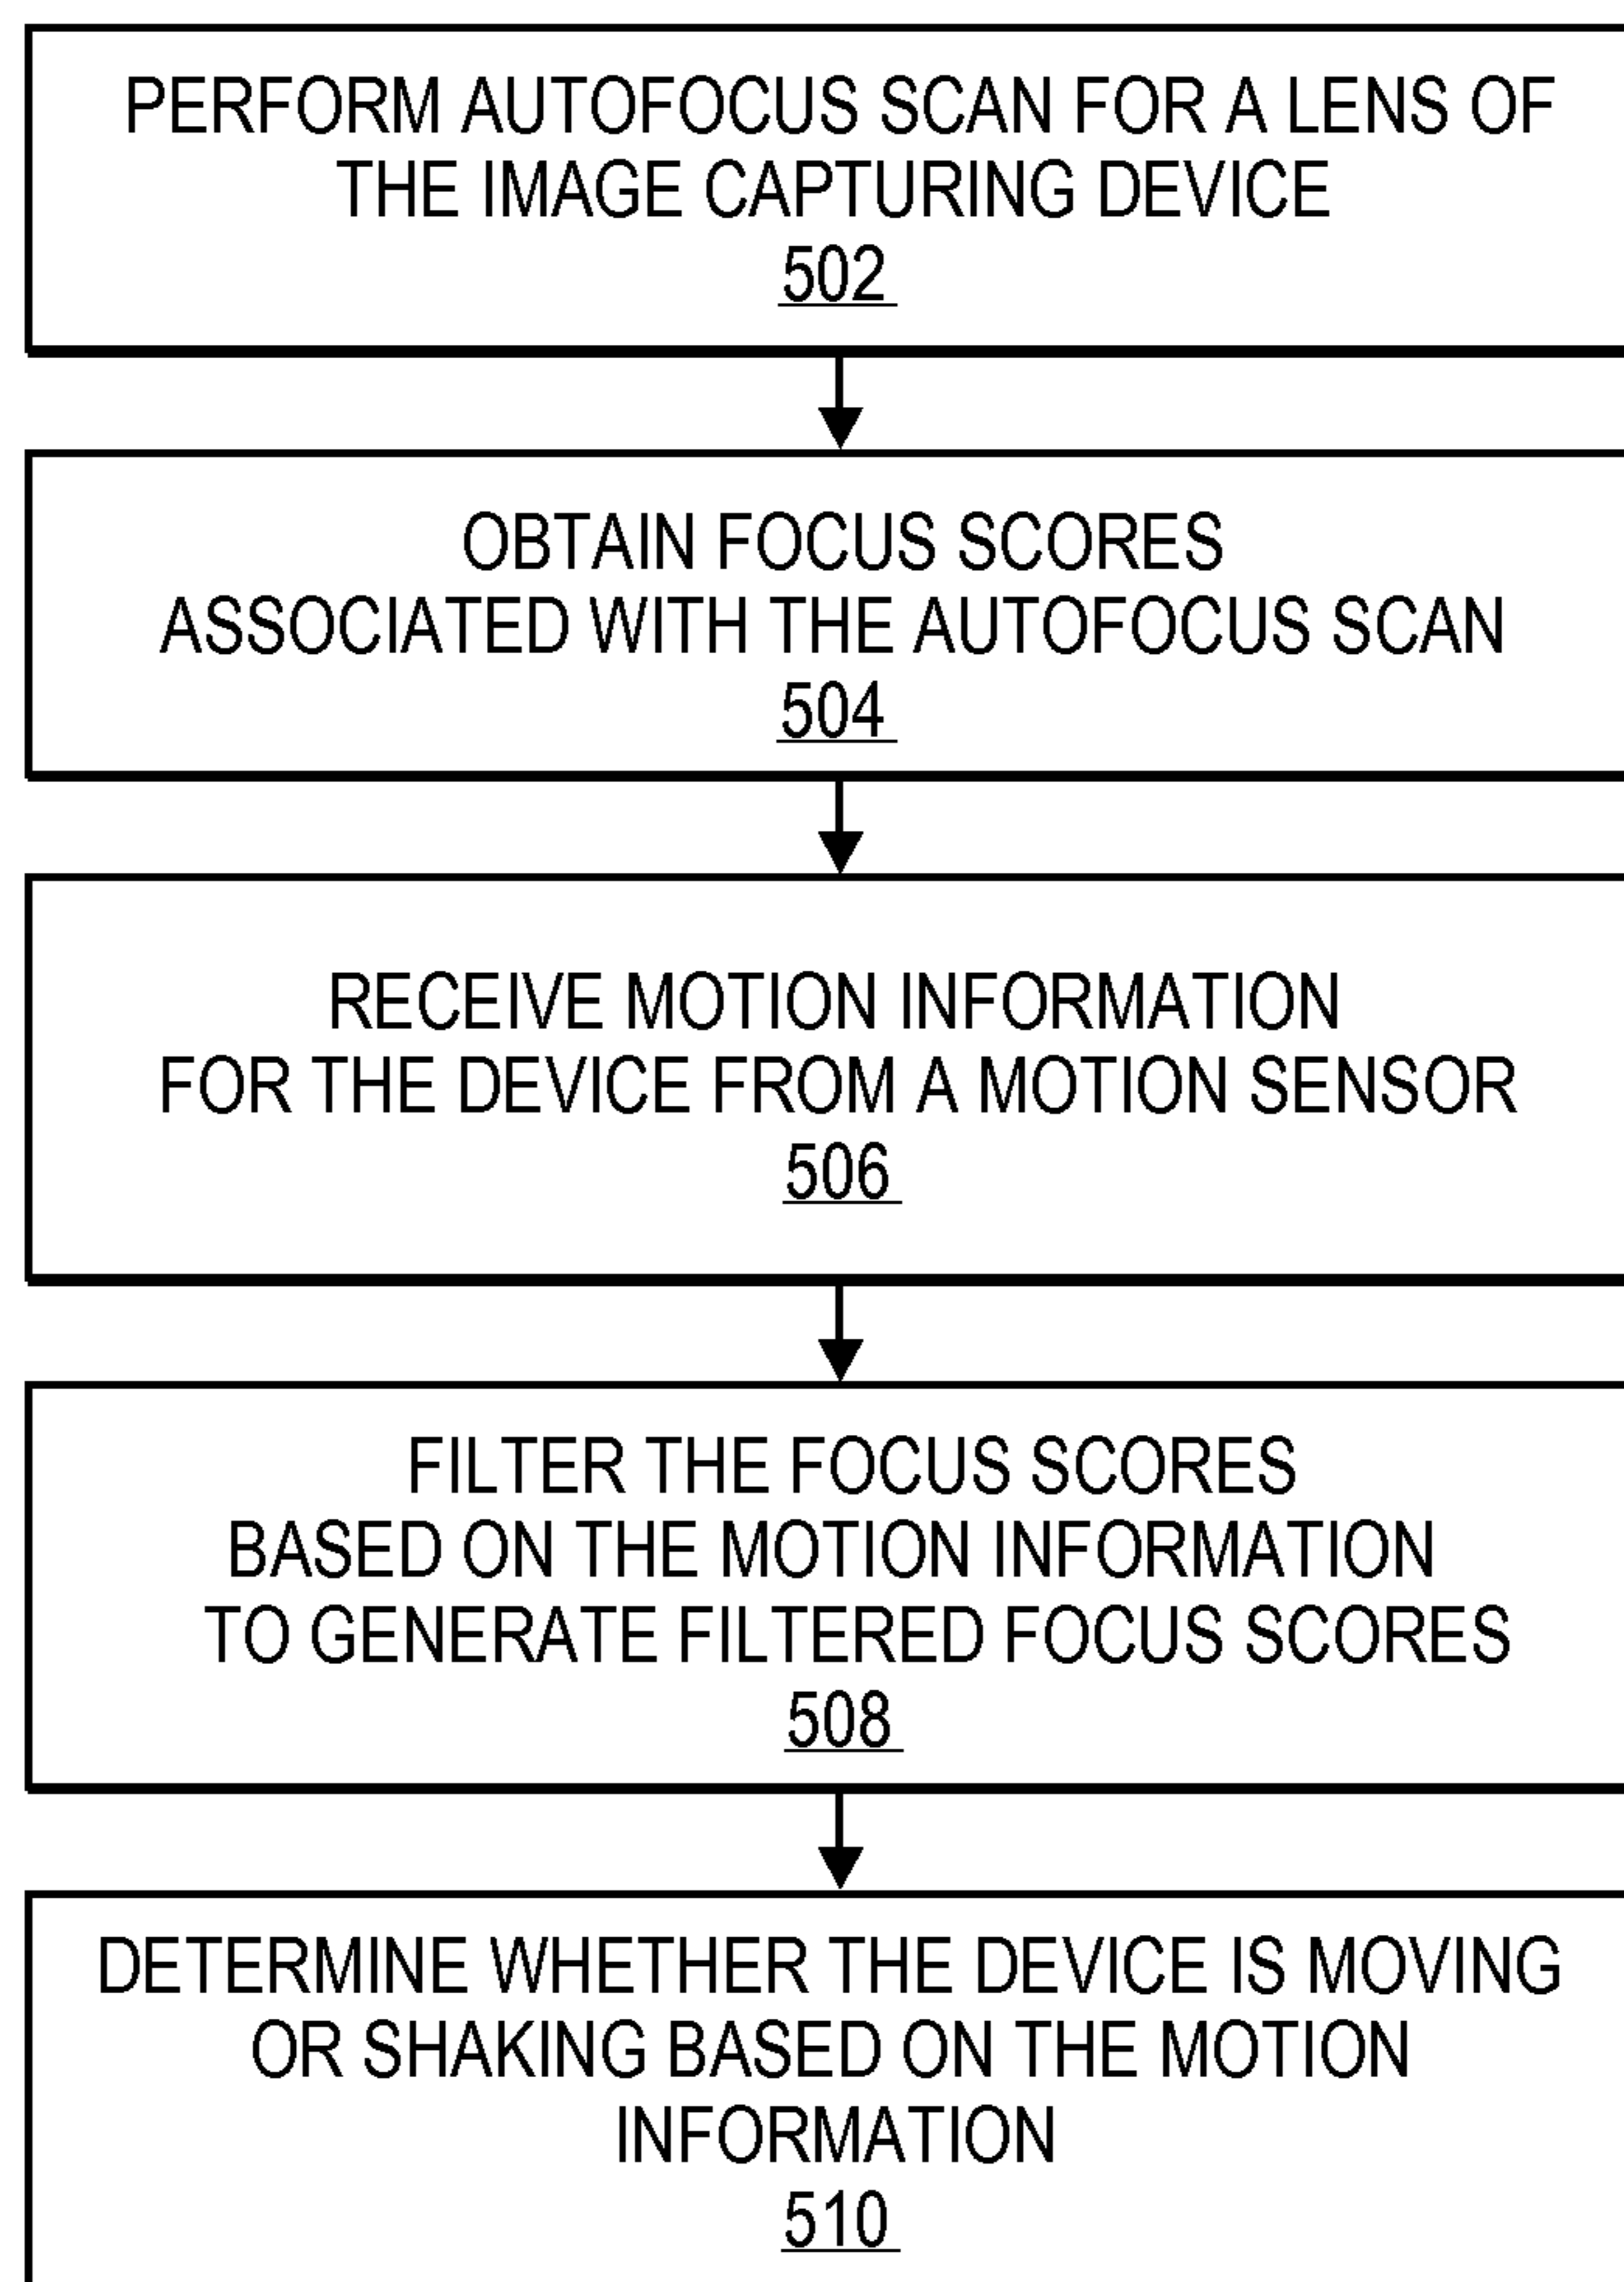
PERFORM AUTOFOCUS SCAN FOR A LENS OF THE IMAGE CAPTURING DEVICE
502

OBTAIN FOCUS SCORES ASSOCIATED WITH THE AUTOFOCUS SCAN
504

RECEIVE MOTION INFORMATION FOR THE DEVICE FROM A MOTION SENSOR
506

FILTER THE FOCUS SCORES BASED ON THE MOTION INFORMATION TO GENERATE FILTERED FOCUS SCORES
508

DETERMINE WHETHER THE DEVICE IS MOVING OR SHAKING BASED ON THE MOTION INFORMATION
510